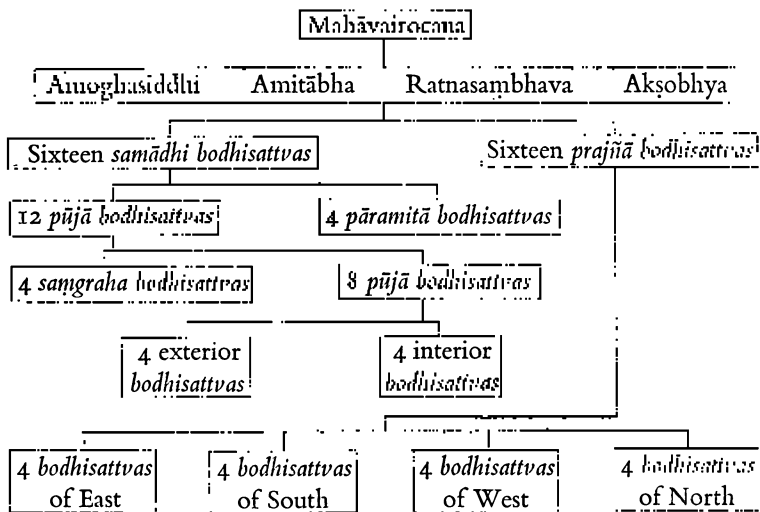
Mahāvairocana

Amoghasiddhi Amitābha Ratnasambhava Akṣobhya

Sixteen *samādhi bodhisattvas*

Sixteen *prajñā bodhisattvas*

12 *pūjā bodhisattvas*

4 *pāramitā bodhisattvas*

4 *saṃgraha bodhisattvas*

8 *pūjā bodhisattvas*

4 exterior *bodhisattvas*

4 interior *bodhisattvas*

4 *bodhisattvas* of East

4 *bodhisattvas* of South

4 *bodhisattvas* of West

4 *bodhisattvas* of North